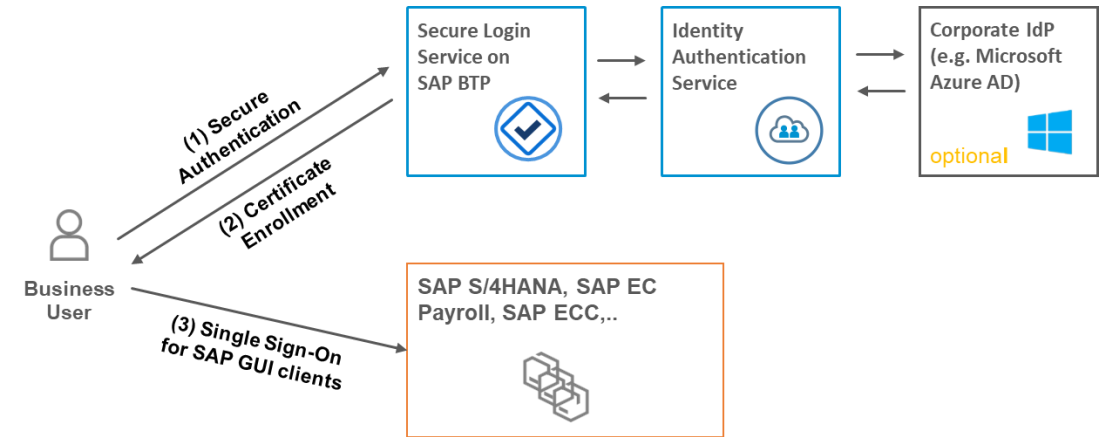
Secure Login Service on SAP BTP

Identity Authentication Service

Corporate IdP (e.g. Microsoft Azure AD)

optional

(1) Secure Authentication

(2) Certificate Enrollment

Business User

SAP S/4HANA, SAP EC Payroll, SAP ECC,..

(3) Single Sign-On for SAP GUI clients